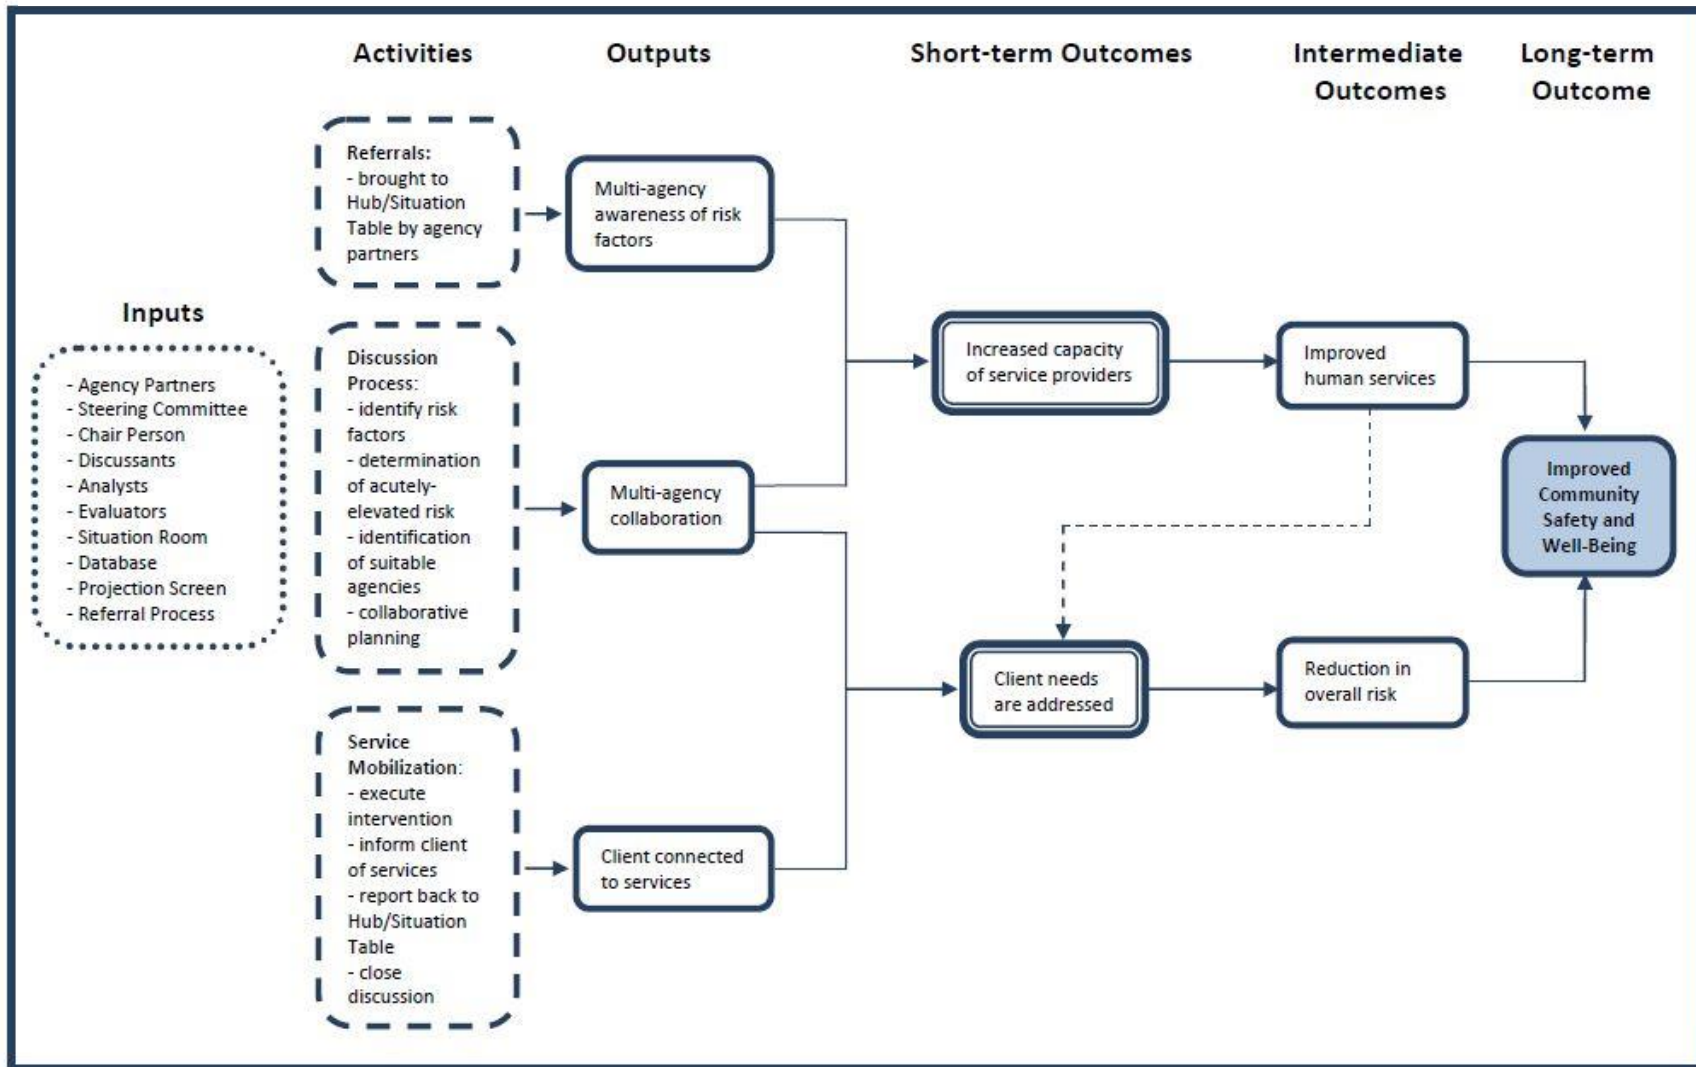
Activities

Outputs

Short-term Outcomes

Intermediate Outcomes

Long-term Outcome

Inputs

- Agency Partners
- Steering Committee
- Chair Person
- Discussants
- Analysts
- Evaluators
- Situation Room
- Database
- Projection Screen
- Referral Process

Referrals:
- brought to Hub/Situation Table by agency partners

Discussion Process:
- identify risk factors
- determination of acutely-elevated risk
- identification of suitable agencies
- collaborative planning

Service Mobilization:
- execute intervention
- inform client of services
- report back to Hub/Situation Table
- close discussion

Multi-agency awareness of risk factors

Multi-agency collaboration

Client connected to services

Increased capacity of service providers

Client needs are addressed

Improved human services

Reduction in overall risk

Improved Community Safety and Well-Being